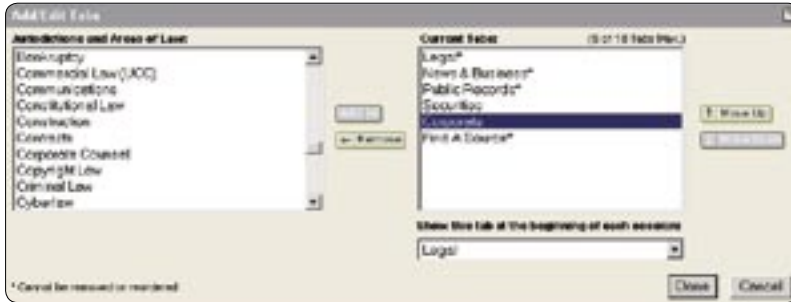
Add/Edit Tabs

Jurisdictions and Areas of Law

Bankruptcy
Commercial Law (UCC)
Communications
Constitutional Law
Construction
Contracts
Corporate Counsel
Copyright Law
Criminal Law
Cyberlaw

Add →
← Remove

Current Tabs (6 of 10 Tabs Max.)

Legal*
News & Business*
Public Records*
Securities
Corporate
Find A Source*

↑ Move Up
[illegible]

Show this tab at the beginning of each session

Legal

* Cannot be removed or reordered

Close
Cancel